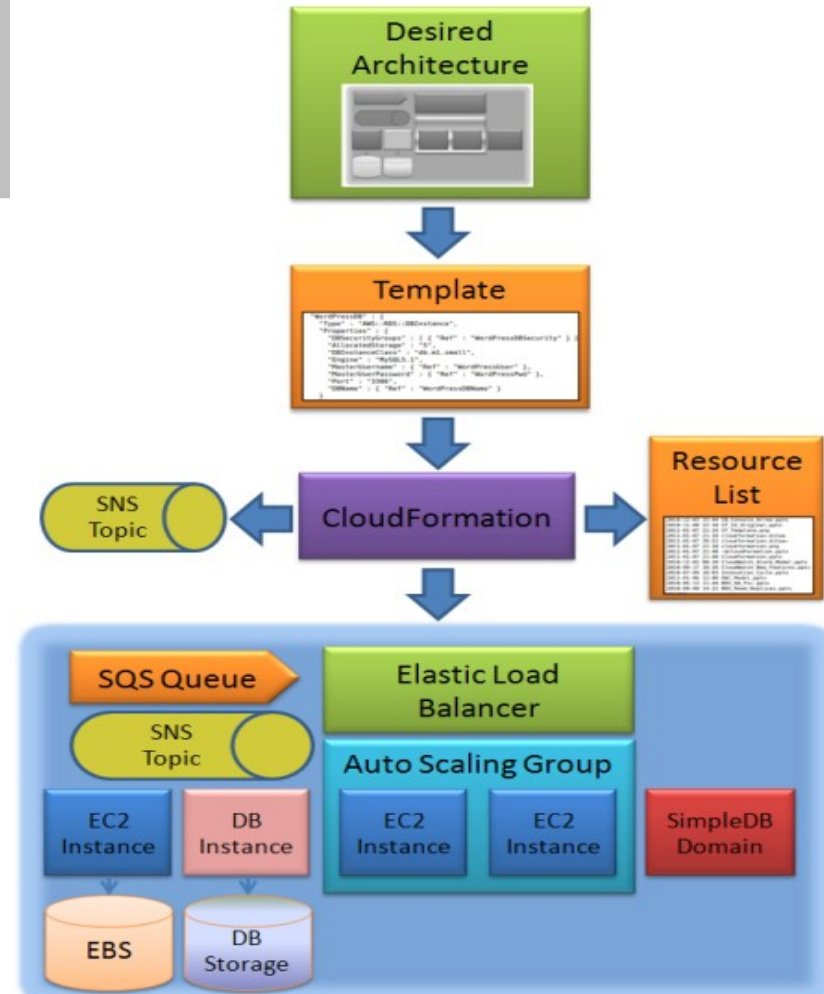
Desired Architecture

Template

"WordPressDB" : {
"Type" : "AWS::RDS::DBInstance",
"Properties" : {
"DBSecurityGroups" : [ { "Ref" : "WordPressDBSecurity" } ],
"AllocatedStorage" : "5",
"DBInstanceClass" : "db.m1.small",
"Engine" : "MySQL5.1",
"MasterUsername" : { "Ref" : "WordPressUser" },
"MasterUserPassword" : { "Ref" : "WordPressPwd" },
"Port" : "3306",
"DBName" : { "Ref" : "WordPressDBName" }
}

SNS Topic

CloudFormation

Resource List

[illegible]

SQS Queue

SNS Topic

Elastic Load Balancer

Auto Scaling Group

EC2 Instance

DB Instance

EC2 Instance

EC2 Instance

SimpleDB Domain

EBS

DB Storage